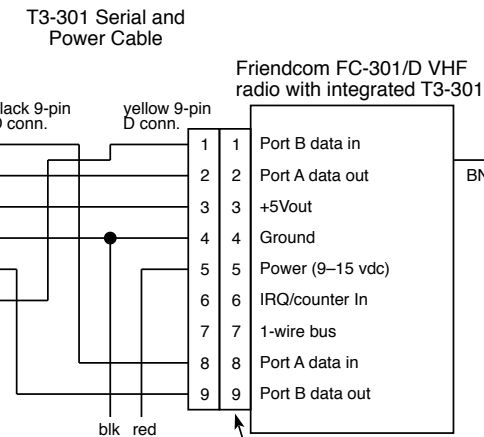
T3-301 Serial and Power Cable

Friendcom FC-301/D VHF radio with integrated T3-301

lack 9-pin
D conn.

yellow 9-pin
D conn.

| | | |
|---|---|---|
| 1 | 1 | Port B data in |
| 2 | 2 | Port A data out |
| 3 | 3 | +5Vout |
| 4 | 4 | Ground |
| 5 | 5 | Power (9–15 vdc) |
| 6 | 6 | IRQ/counter In |
| 7 | 7 | 1-wire bus |
| 8 | 8 | Port A data in |
| 9 | 9 | Port B data out |

BN

blk red